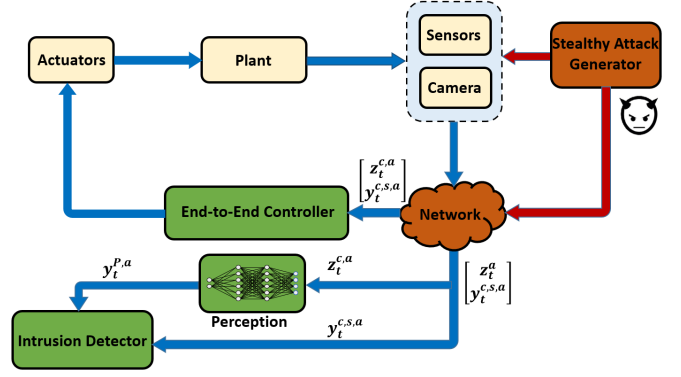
Actuators

Plant

Sensors

Camera

Stealthy Attack Generator

$\begin{bmatrix} z_t^{c,a} \\ y_t^{c,s,a} \end{bmatrix}$

End-to-End Controller

Network

$y_t^{P,a}$

$z_t^{c,a}$

$\begin{bmatrix} z_t^{a} \\ y_t^{c,s,a} \end{bmatrix}$

Perception

$y_t^{c,s,a}$

Intrusion Detector